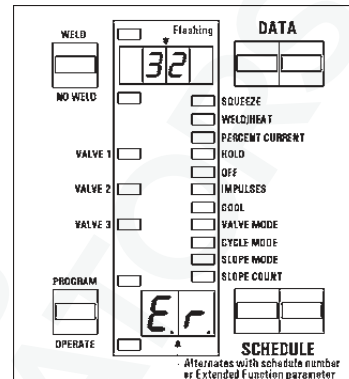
WELD

NO WELD

Flashing

32

DATA

SQUEEZE
WELD/HEAT
PERCENT CURRENT
HOLD
OFF
IMPULSES
COOL
VALVE MODE
CYCLE MODE
SLOPE MODE
SLOPE COUNT

VALVE 1
VALVE 2
VALVE 3

PROGRAM

OPERATE

E. r.

SCHEDULE

Alternates with schedule number or Extended Function parameter